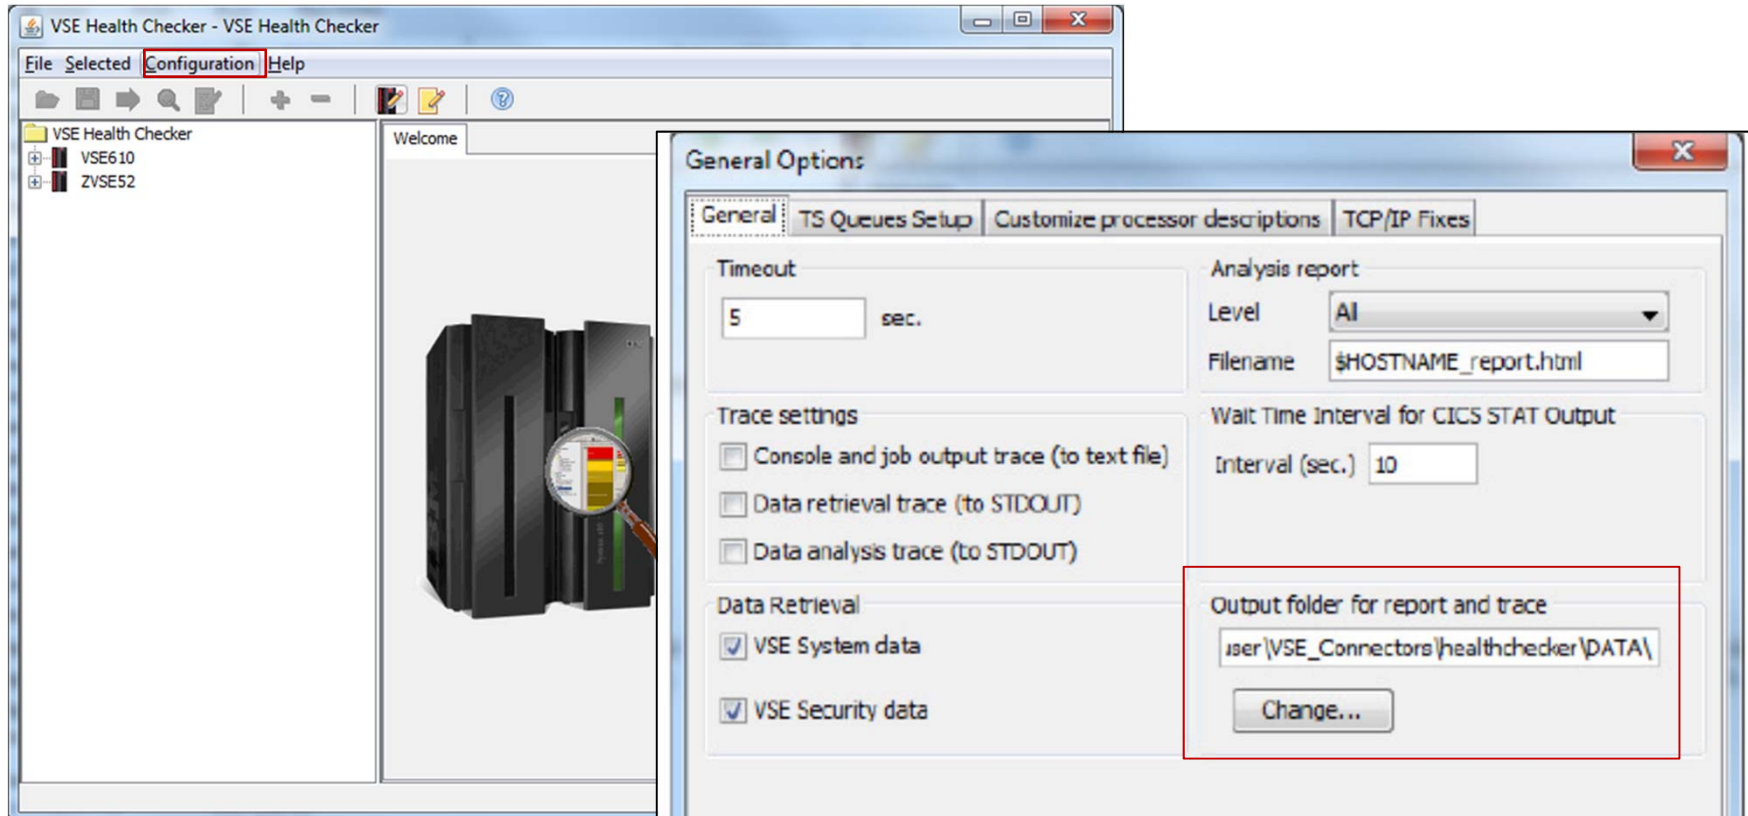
VSE Health Checker - VSE Health Checker

File Selected Configuration Help

VSE Health Checker
VSE610
ZVSE52

Welcome

General Options

General | TS Queues Setup | Customize processor descriptions | TCP/IP Fixes

Timeout
5 sec.

Analysis report
Level All
Filename $HOSTNAME_report.html

Trace settings
Console and job output trace (to text file)
Data retrieval trace (to STDOUT)
Data analysis trace (to STDOUT)

Wait Time Interval for CICS STAT Output
Interval (sec.) 10

Data Retrieval
VSE System data
VSE Security data

Output folder for report and trace
ıser\VSE_Connectors\healthchecker\DATA\
Change...